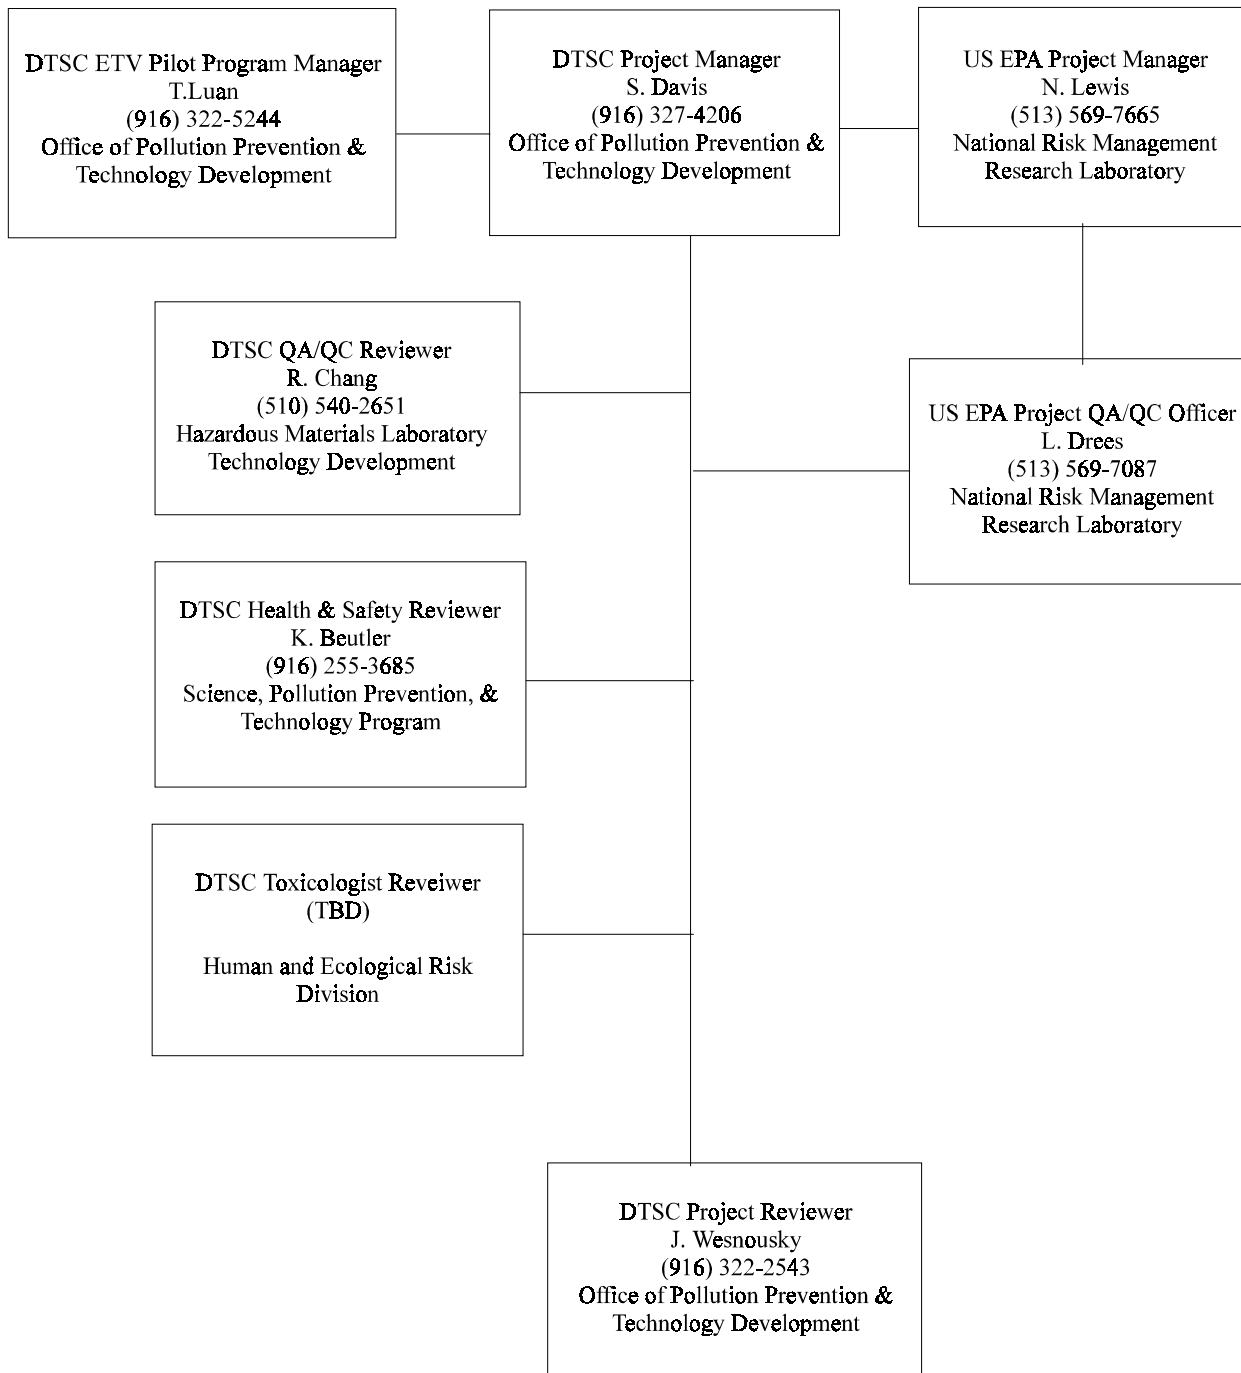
DTSC ETV Pilot Program Manager
T.Luan
(916) 322-5244
Office of Pollution Prevention & Technology Development

DTSC Project Manager
S. Davis
(916) 327-4206
Office of Pollution Prevention & Technology Development

US EPA Project Manager
N. Lewis
(513) 569-7665
National Risk Management Research Laboratory

DTSC QA/QC Reviewer
R. Chang
(510) 540-2651
Hazardous Materials Laboratory Technology Development

US EPA Project QA/QC Officer
L. Drees
(513) 569-7087
National Risk Management Research Laboratory

DTSC Health & Safety Reviewer
K. Beutler
(916) 255-3685
Science, Pollution Prevention, & Technology Program

DTSC Toxicologist Reveiwer
(TBD)

Human and Ecological Risk Division

DTSC Project Reviewer
J. Wesnousky
(916) 322-2543
Office of Pollution Prevention & Technology Development